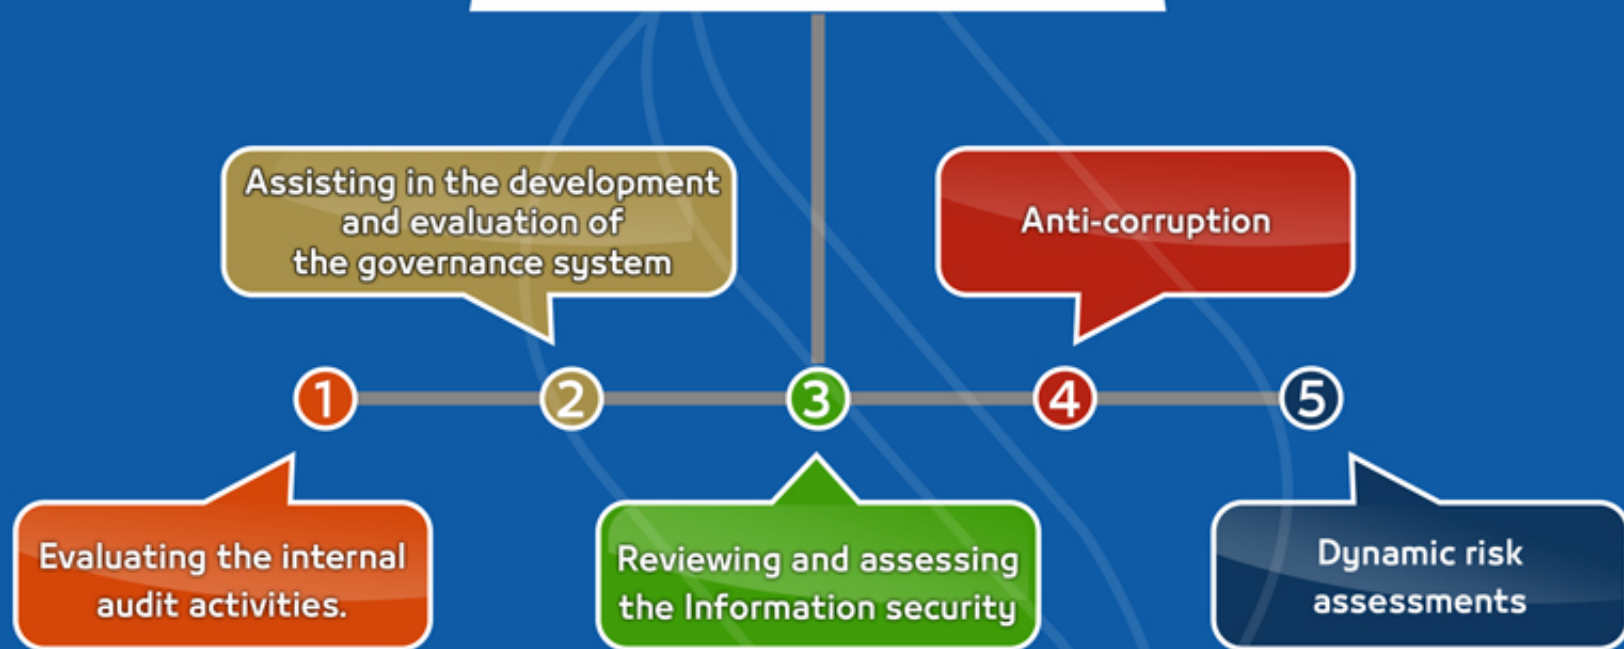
Assisting in the development and evaluation of the governance system

Anti-corruption

1

2

3

4

5

Evaluating the internal audit activities.

Reviewing and assessing the Information security

Dynamic risk assessments